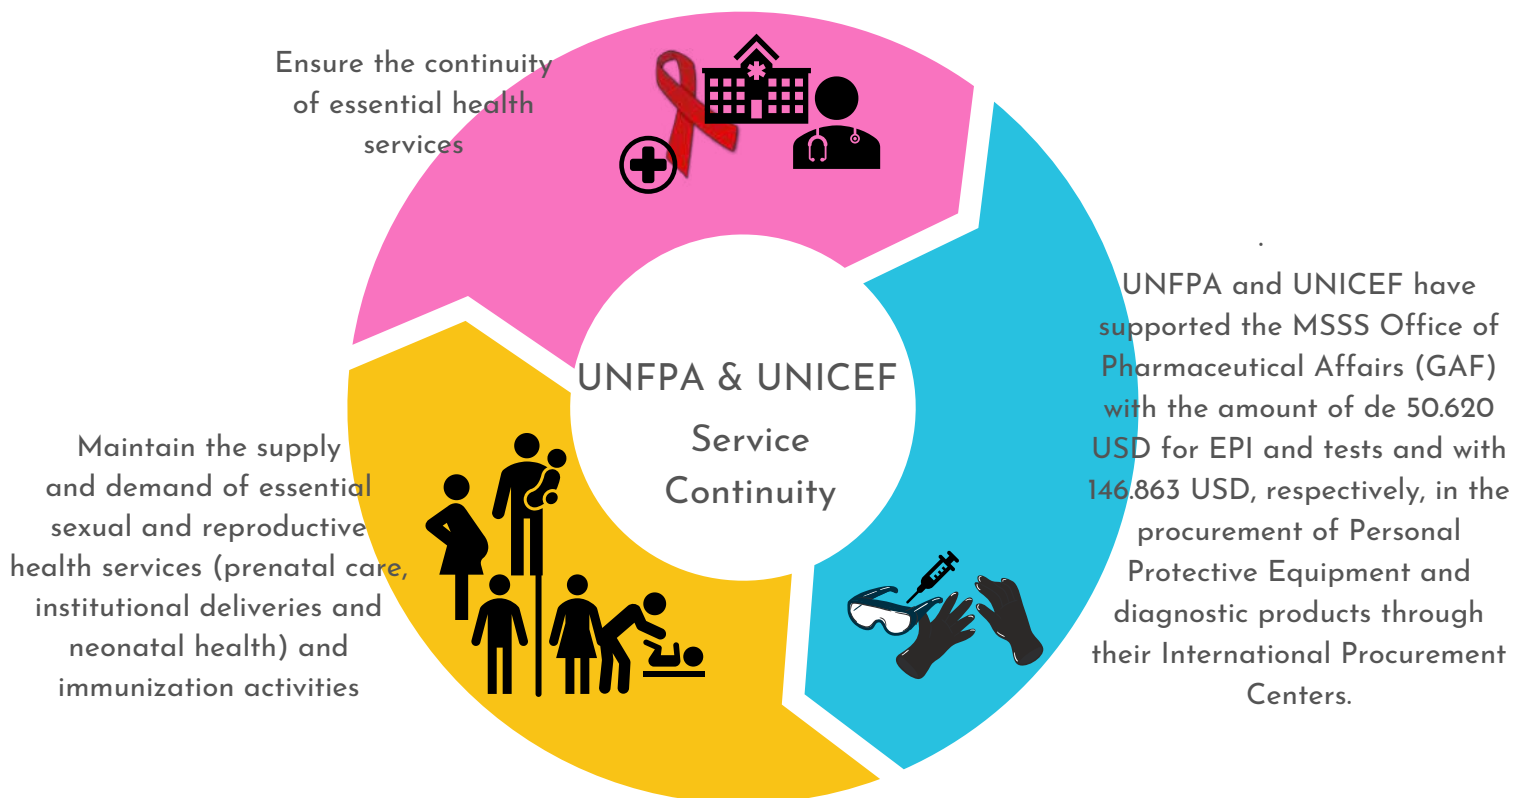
Ensure the continuity of essential health services

UNFPA & UNICEF
Service Continuity

.
UNFPA and UNICEF have supported the MSSS Office of Pharmaceutical Affairs (GAF) with the amount of de 50.620 USD for EPI and tests and with 146.863 USD, respectively, in the procurement of Personal Protective Equipment and diagnostic products through their International Procurement Centers.

Maintain the supply and demand of essential sexual and reproductive health services (prenatal care, institutional deliveries and neonatal health) and immunization activities